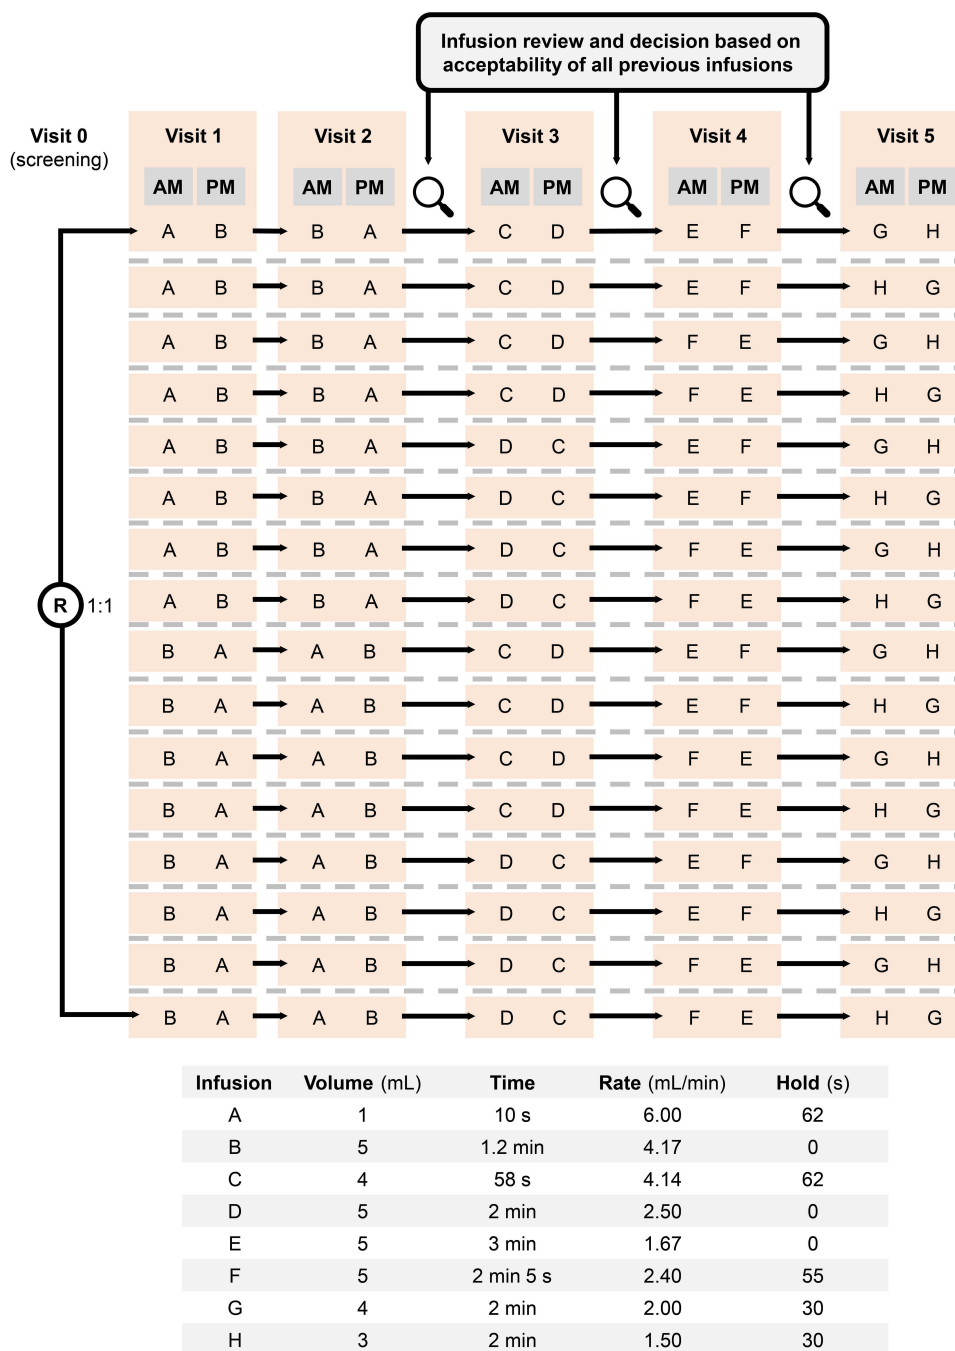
Infusion review and decision based on acceptability of all previous infusions

Visit 0 (screening)

R 1:1

| Visit 1 AM | Visit 1 PM | Visit 2 AM | Visit 2 PM | Visit 3 AM | Visit 3 PM | Visit 4 AM | Visit 4 PM | Visit 5 AM | Visit 5 PM |
|---|---|---|---|---|---|---|---|---|---|
| A | B | B | A | C | D | E | F | G | H |
| A | B | B | A | C | D | E | F | H | G |
| A | B | B | A | C | D | F | E | G | H |
| A | B | B | A | C | D | F | E | H | G |
| A | B | B | A | D | C | E | F | G | H |
| A | B | B | A | D | C | E | F | H | G |
| A | B | B | A | D | C | F | E | G | H |
| A | B | B | A | D | C | F | E | H | G |
| B | A | A | B | C | D | E | F | G | H |
| B | A | A | B | C | D | E | F | H | G |
| B | A | A | B | C | D | F | E | G | H |
| B | A | A | B | C | D | F | E | H | G |
| B | A | A | B | D | C | E | F | G | H |
| B | A | A | B | D | C | E | F | H | G |
| B | A | A | B | D | C | F | E | G | H |
| B | A | A | B | D | C | F | E | H | G |

| Infusion | Volume (mL) | Time | Rate (mL/min) | Hold (s) |
|---|---|---|---|---|
| A | 1 | 10 s | 6.00 | 62 |
| B | 5 | 1.2 min | 4.17 | 0 |
| C | 4 | 58 s | 4.14 | 62 |
| D | 5 | 2 min | 2.50 | 0 |
| E | 5 | 3 min | 1.67 | 0 |
| F | 5 | 2 min 5 s | 2.40 | 55 |
| G | 4 | 2 min | 2.00 | 30 |
| H | 3 | 2 min | 1.50 | 30 |